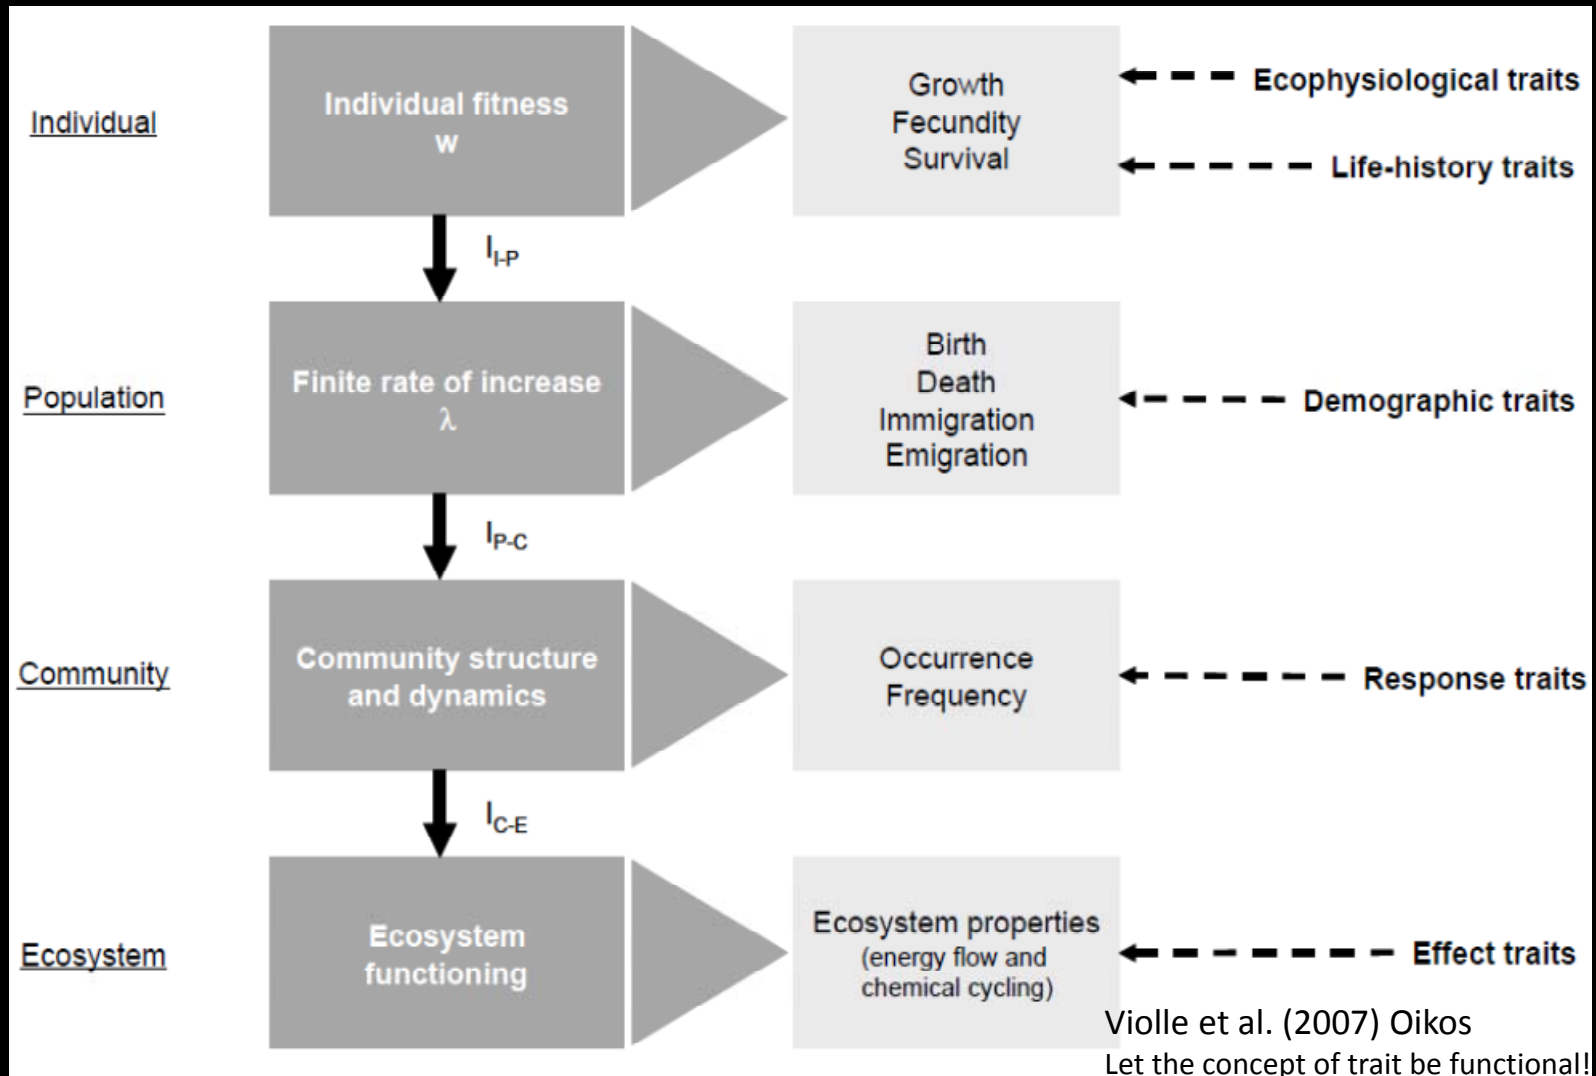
Individual

Individual fitness
w

Growth
Fecundity
Survival

Ecophysiological traits

Life-history traits

$I_{I-P}$

Population

Finite rate of increase
λ

Birth
Death
Immigration
Emigration

Demographic traits

$I_{P-C}$

Community

Community structure and dynamics

Occurrence
Frequency

Response traits

$I_{C-E}$

Ecosystem

Ecosystem functioning

Ecosystem properties
(energy flow and chemical cycling)

Effect traits

Violle et al. (2007) Oikos
Let the concept of trait be functional!